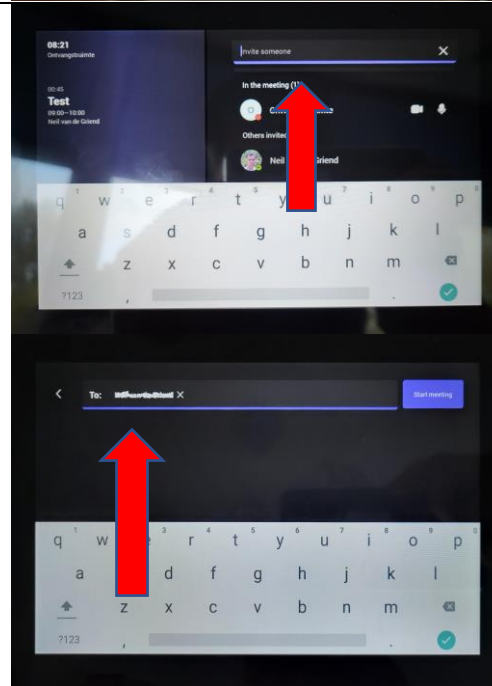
08:21
Ontvangstruimte

00:45
Test
09:00 – 10:00
Neil van de Griend

Invite someone

In the meeting (1)

Others invited

Neil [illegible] Griend

q w e r t y u i o p
a s d f g h j k l
z x c v b n m
?123

To: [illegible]

Start meeting

q w e r t y u i o p
a s d f g h j k l
z x c v b n m
?123